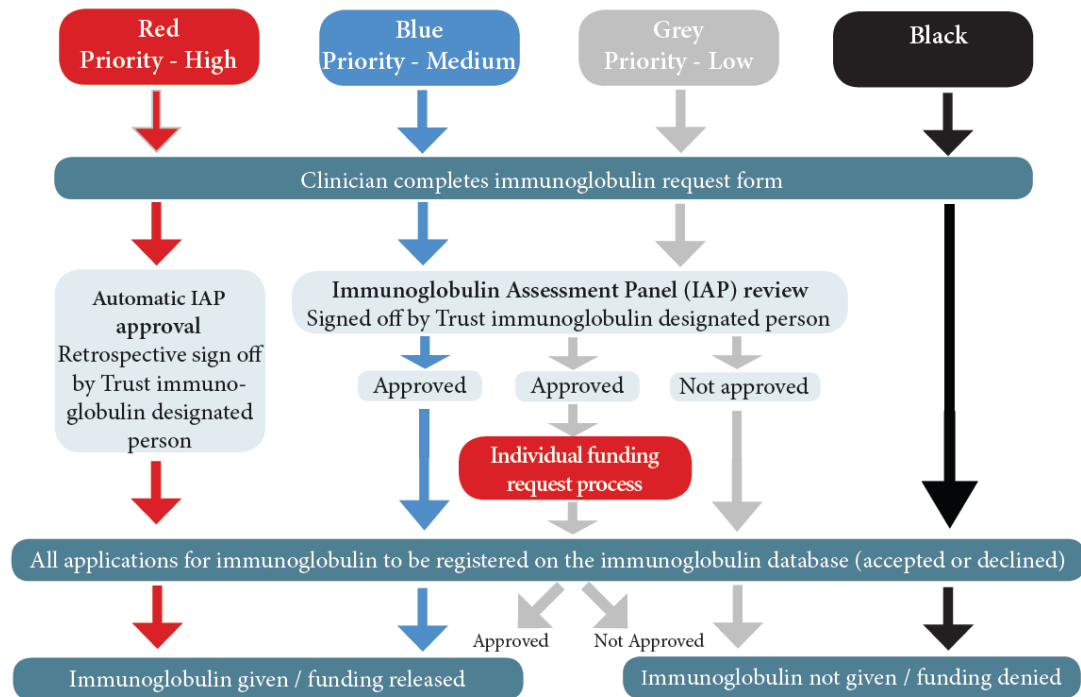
Red
Priority - High

Blue
Priority - Medium

Grey
Priority - Low

Black

Clinician completes immunoglobulin request form

Automatic IAP approval
Retrospective sign off by Trust immunoglobulin designated person

Immunoglobulin Assessment Panel (IAP) review
Signed off by Trust immunoglobulin designated person

Approved

Approved

Not approved

Individual funding request process

All applications for immunoglobulin to be registered on the immunoglobulin database (accepted or declined)

Approved

Not Approved

Immunoglobulin given / funding released

Immunoglobulin not given / funding denied